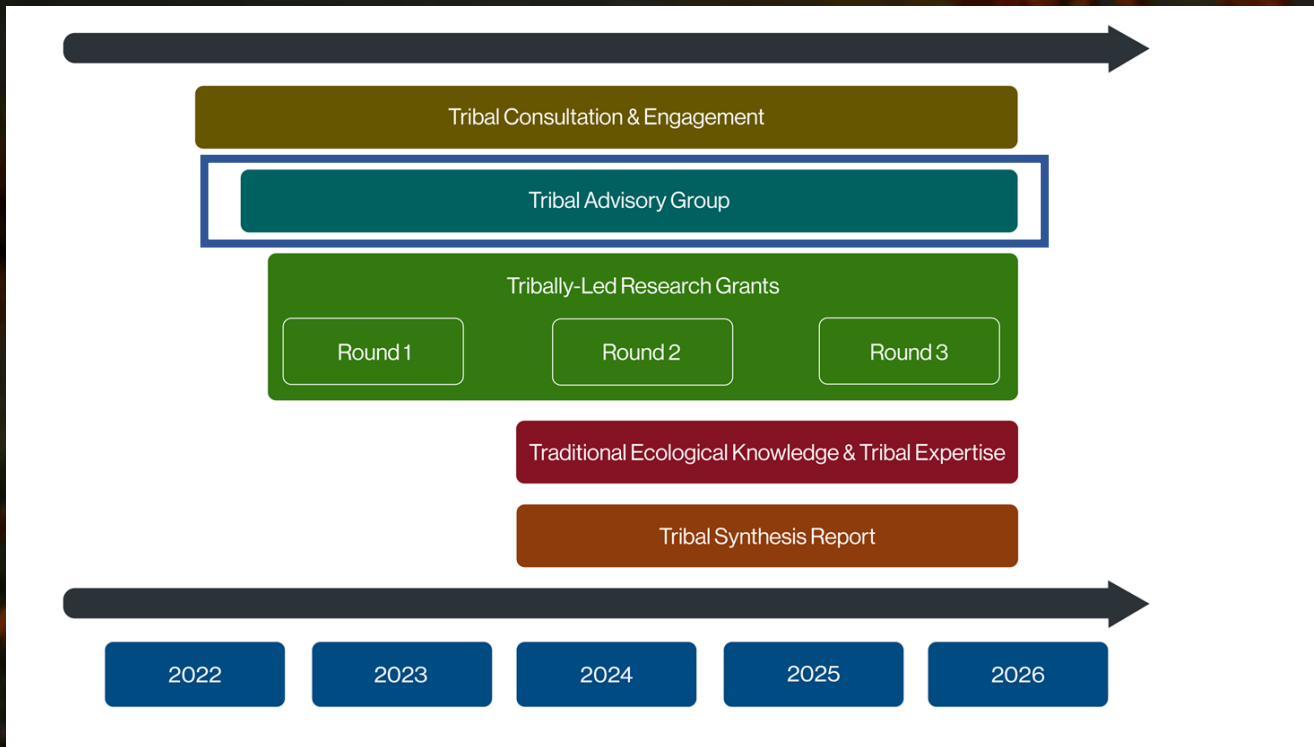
Tribal Consultation & Engagement

Tribal Advisory Group

Tribally-Led Research Grants

Round 1

Round 2

Round 3

Traditional Ecological Knowledge & Tribal Expertise

Tribal Synthesis Report

2022

2023

2024

2025

2026